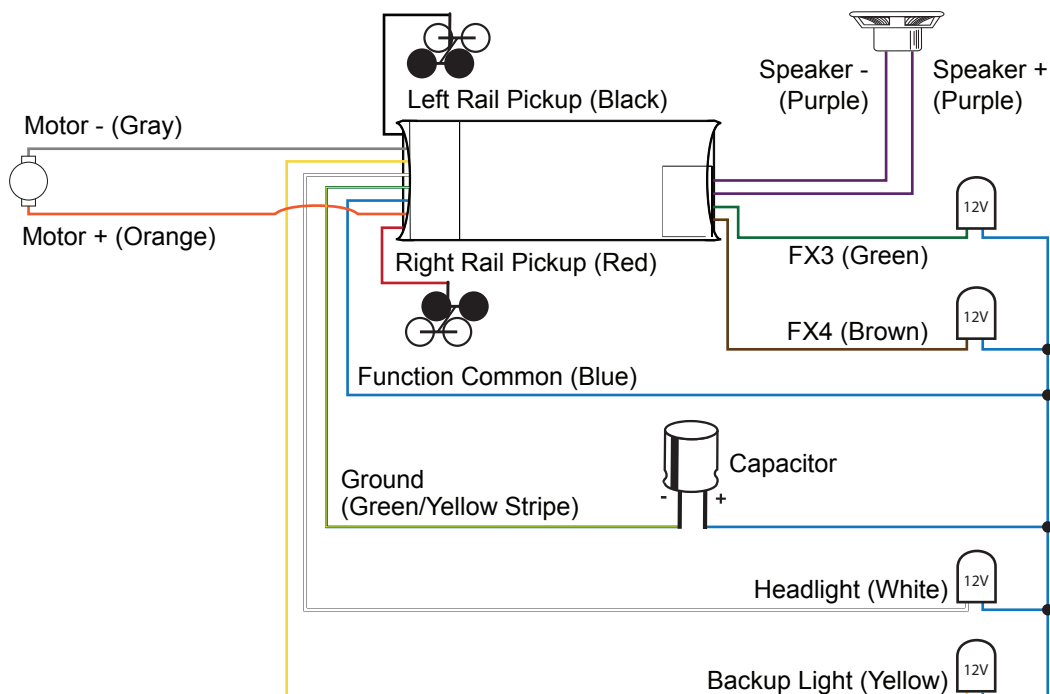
Left Rail Pickup (Black)

Speaker - (Purple)

Speaker + (Purple)

Motor - (Gray)

Motor + (Orange)

12V

Right Rail Pickup (Red)

FX3 (Green)

12V

FX4 (Brown)

Function Common (Blue)

Capacitor

Ground (Green/Yellow Stripe)

-

+

Headlight (White)

12V

Backup Light (Yellow)

12V